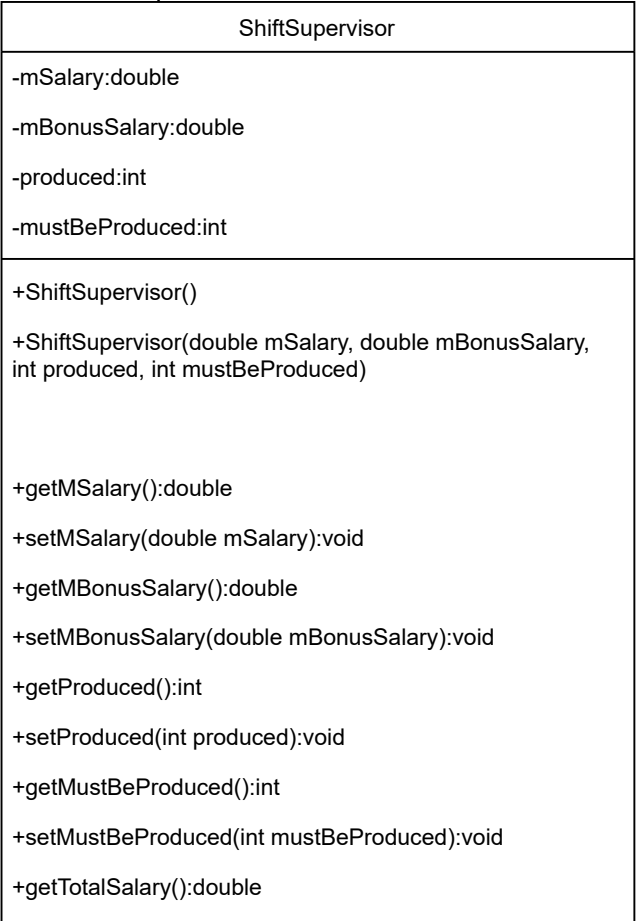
ShiftSupervisor

-mSalary:double

-mBonusSalary:double

-produced:int

-mustBeProduced:int

+ShiftSupervisor()

+ShiftSupervisor(double mSalary, double mBonusSalary, int produced, int mustBeProduced)

+getMSalary():double

+setMSalary(double mSalary):void

+getMBonusSalary():double

+setMBonusSalary(double mBonusSalary):void

+getProduced():int

+setProduced(int produced):void

+getMustBeProduced():int

+setMustBeProduced(int mustBeProduced):void

+getTotalSalary():double